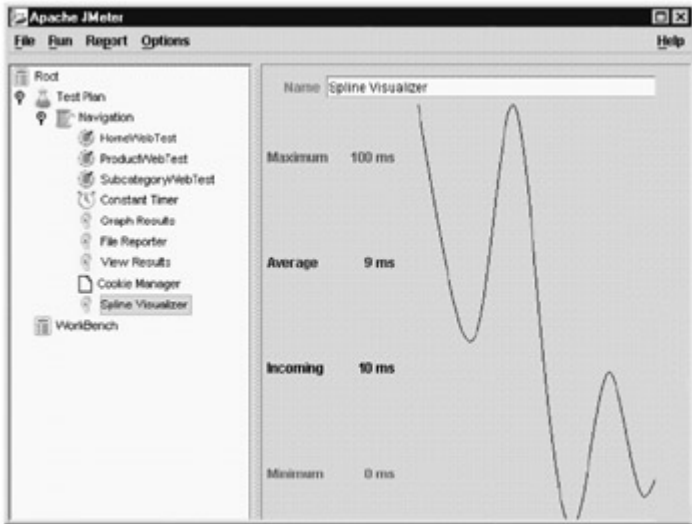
Apache JMeter

File Run Report Options Help

Root
Test Plan
Navigation
HomeWebTest
ProductWebTest
SubcategoryWebTest
Constant Timer
Graph Results
File Reporter
View Results
Cookie Manager
Spline Visualizer
WorkBench

Name Spline Visualizer

Maximum 100 ms

Average 9 ms

Incoming 10 ms

Minimum 0 ms